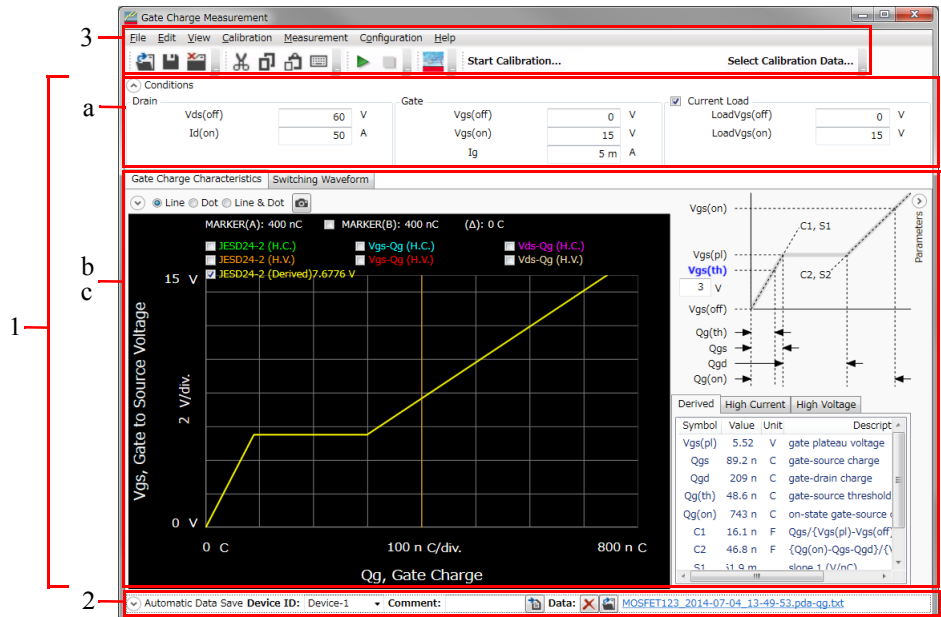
Gate Charge Measurement

3

File Edit View Calibration Measurement Configuration Help

Start Calibration...

Select Calibration Data...

Conditions

a

Drain

Vds(off) 60 V

Id(on) 50 A

Gate

Vgs(off) 0 V

Vgs(on) 15 V

Ig 5 m A

Current Load

LoadVgs(off) 0 V

LoadVgs(on) 15 V

Gate Charge Characteristics | Switching Waveform

Line Dot Line & Dot

MARKER(A): 400 nC MARKER(B): 400 nC (Δ): 0 C

JESD24-2 (H.C.) Vgs-Qg (H.C.) Vds-Qg (H.C.)

JESD24-2 (H.V.) Vgs-Qg (H.V.) Vds-Qg (H.V.)

JESD24-2 (Derived) 7.6776 V

b

c

1

15 V

Vgs, Gate to Source Voltage

2 V/div.

0 V

0 C

100 n C/div.

800 n C

Qg, Gate Charge

Vgs(on)

C1, S1

Vgs(pl)

Vgs(th)

C2, S2

3 V

Vgs(off)

Parameters

Qg(th)

Qgs

Qgd

Qg(on)

Derived | High Current | High Voltage

| Symbol | Value | Unit | Descript |
|---|---|---|---|
| Vgs(pl) | 5.52 | V | gate plateau voltage |
| Qgs | 89.2 n | C | gate-source charge |
| Qgd | 209 n | C | gate-drain charge |
| Qg(th) | 48.6 n | C | gate-source threshold |
| Qg(on) | 743 n | C | on-state gate-source c |
| C1 | 16.1 n | F | Qgs/{Vgs(pl)-Vgs(off) |
| C2 | 46.8 n | F | {Qg(on)-Qgs-Qgd}/{V |
| S1 | 61.9 m | | slope 1 (V/nC) |

2

Automatic Data Save Device ID: Device-1 Comment: Data: MOSFET123_2014-07-04_13-49-53.pda-qg.txt